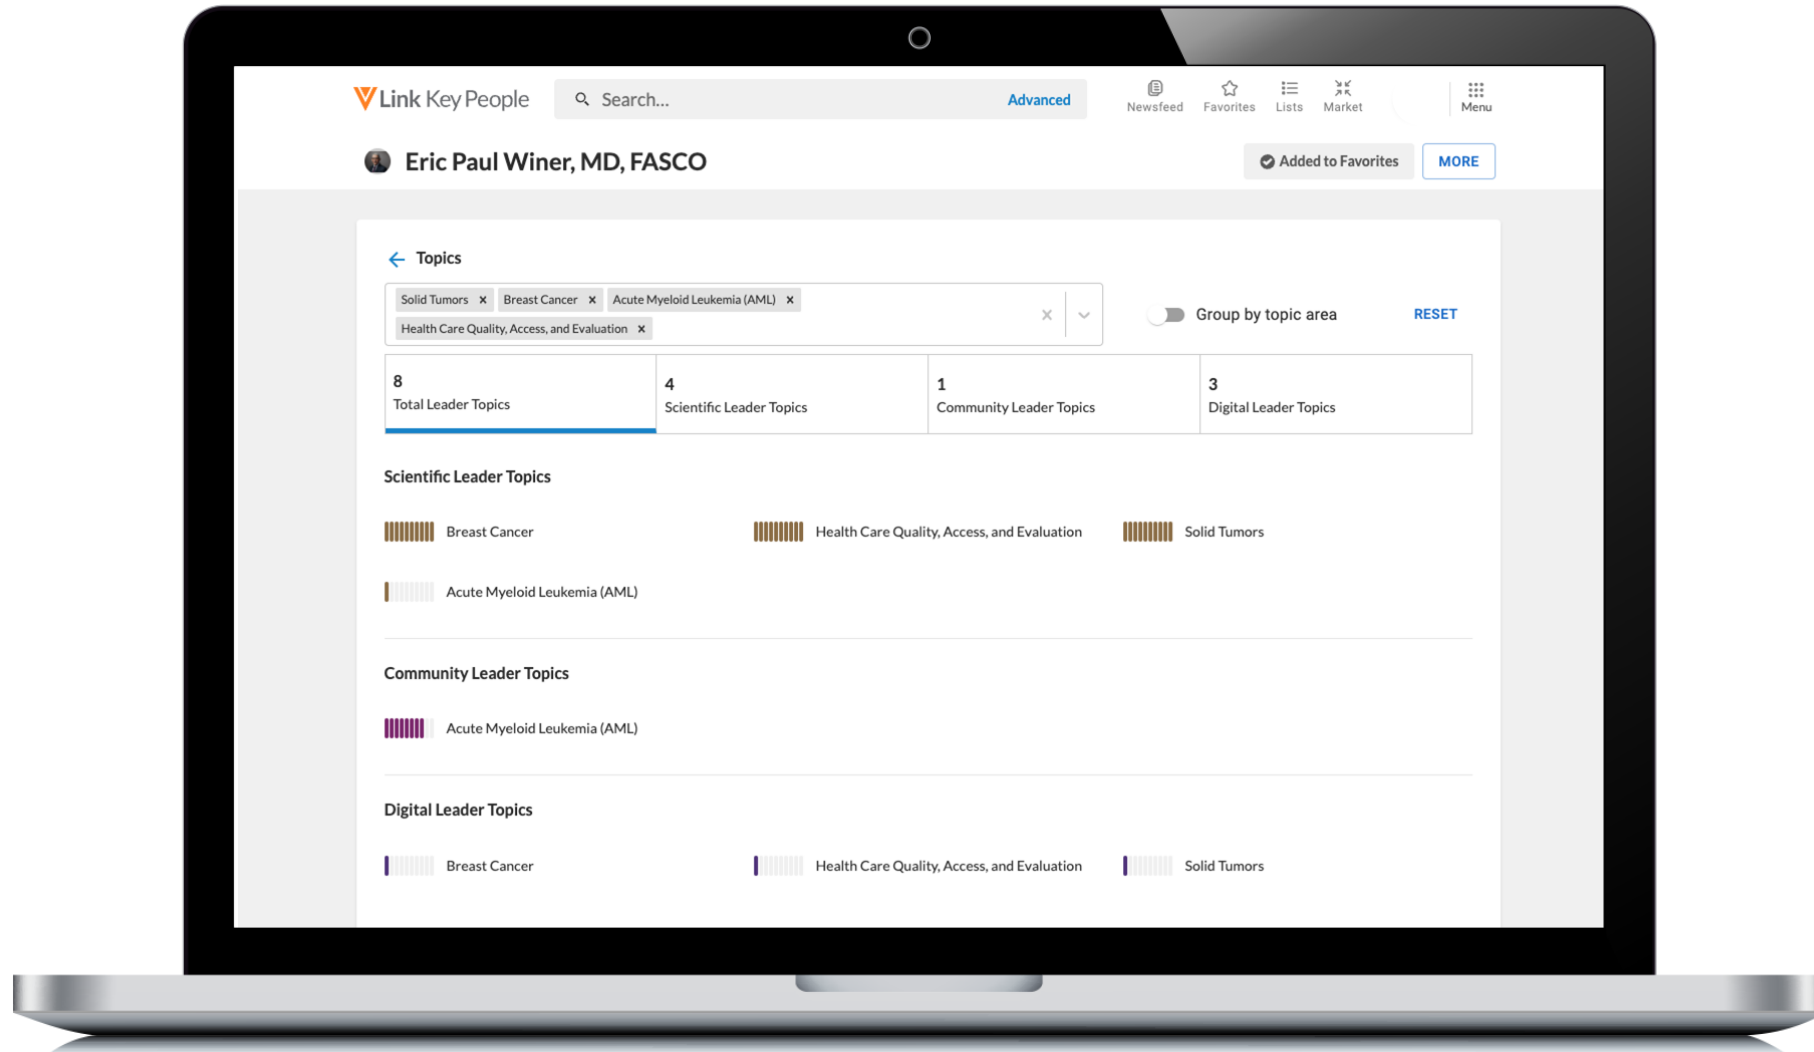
Link Key People

Search...

Advanced

Newsfeed

Favorites

Lists

Market

Menu

Eric Paul Winer, MD, FASCO

Added to Favorites

MORE

Topics

Solid Tumors ×

Breast Cancer ×

Acute Myeloid Leukemia (AML) ×

Health Care Quality, Access, and Evaluation ×

Group by topic area

RESET

| 8 Total Leader Topics | 4 Scientific Leader Topics | 1 Community Leader Topics | 3 Digital Leader Topics |
|---|---|---|---|

Scientific Leader Topics

Breast Cancer

Health Care Quality, Access, and Evaluation

Solid Tumors

Acute Myeloid Leukemia (AML)

Community Leader Topics

Acute Myeloid Leukemia (AML)

Digital Leader Topics

Breast Cancer

Health Care Quality, Access, and Evaluation

Solid Tumors